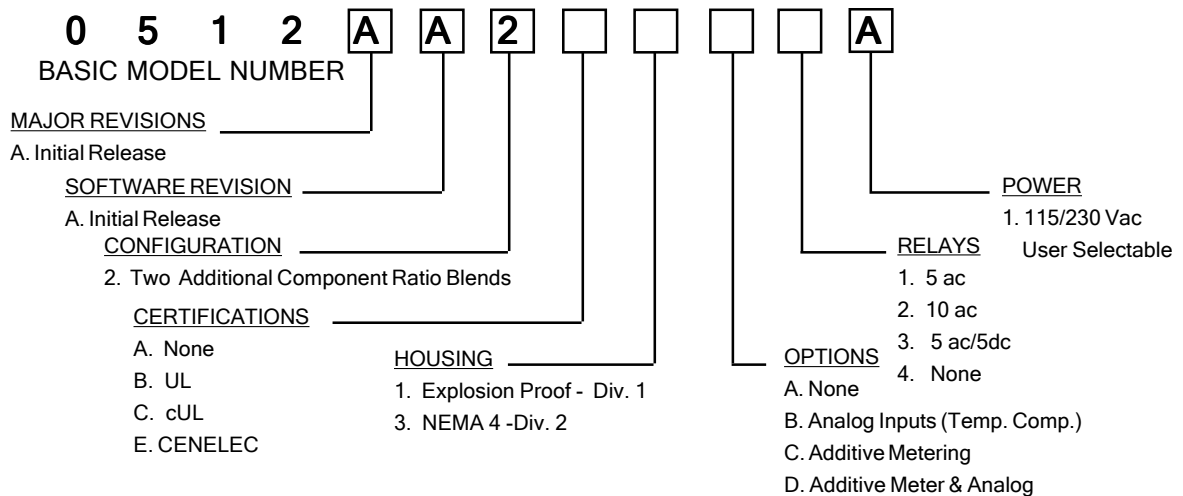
0 5 1 2 A A 2 A

BASIC MODEL NUMBER

MAJOR REVISIONS

A. Initial Release

SOFTWARE REVISION

A. Initial Release

CONFIGURATION

2. Two Additional Component Ratio Blends

CERTIFICATIONS

A. None

B. UL

C. cUL

E. CENELEC

HOUSING

1. Explosion Proof - Div. 1

3. NEMA 4 -Div. 2

OPTIONS

A. None

B. Analog Inputs (Temp. Comp.)

C. Additive Metering

D. Additive Meter & Analog

RELAYS

1. 5 ac

2. 10 ac

3. 5 ac/5dc

4. None

POWER

1. 115/230 Vac User Selectable